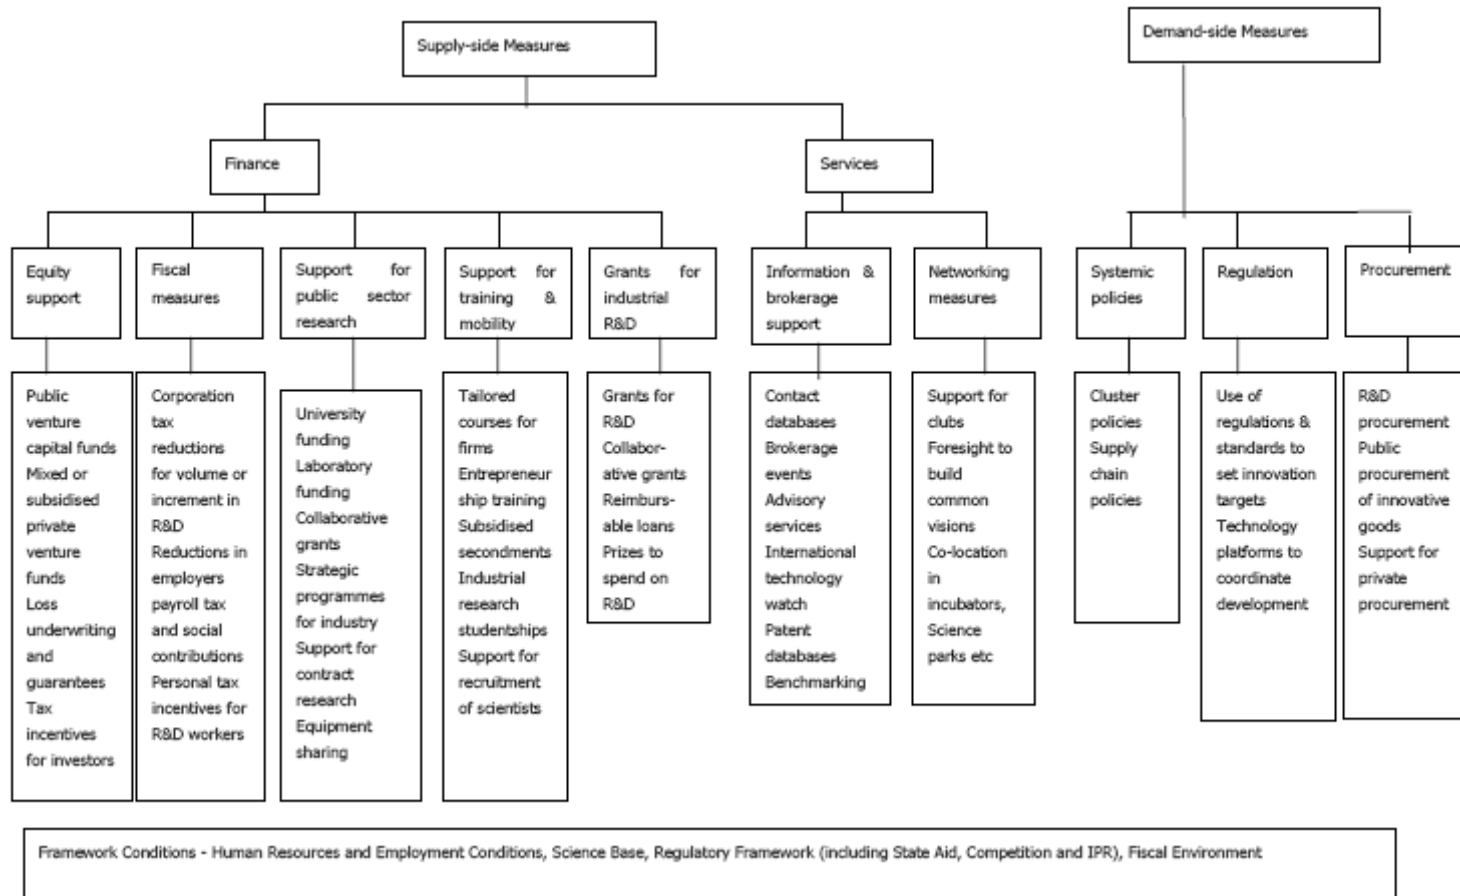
Supply-side Measures

Demand-side Measures

Finance

Services

Equity support

Fiscal measures

Support for public sector research

Support for training & mobility

Grants for industrial R&D

Information & brokerage support

Networking measures

Systemic policies

Regulation

Procurement

Public venture capital funds
Mixed or subsidised private venture funds
Loss underwriting and guarantees
Tax incentives for investors

Corporation tax reductions for volume or increment in R&D
Reductions in employers payroll tax and social contributions
Personal tax incentives for R&D workers

University funding
Laboratory funding
Collaborative grants
Strategic programmes for industry
Support for contract research
Equipment sharing

Tailored courses for firms
Entrepreneurship training
Subsidised secondments
Industrial research studentships
Support for recruitment of scientists

Grants for R&D
Collaborative grants
Reimbursable loans
Prizes to spend on R&D

Contact databases
Brokerage events
Advisory services
International technology watch
Patent databases
Benchmarking

Support for clubs
Foresight to build common visions
Co-location in incubators, Science parks etc

Cluster policies
Supply chain policies

Use of regulations & standards to set innovation targets
Technology platforms to coordinate development

R&D procurement
Public procurement of innovative goods
Support for private procurement

Framework Conditions - Human Resources and Employment Conditions, Science Base, Regulatory Framework (including State Aid, Competition and IPR), Fiscal Environment